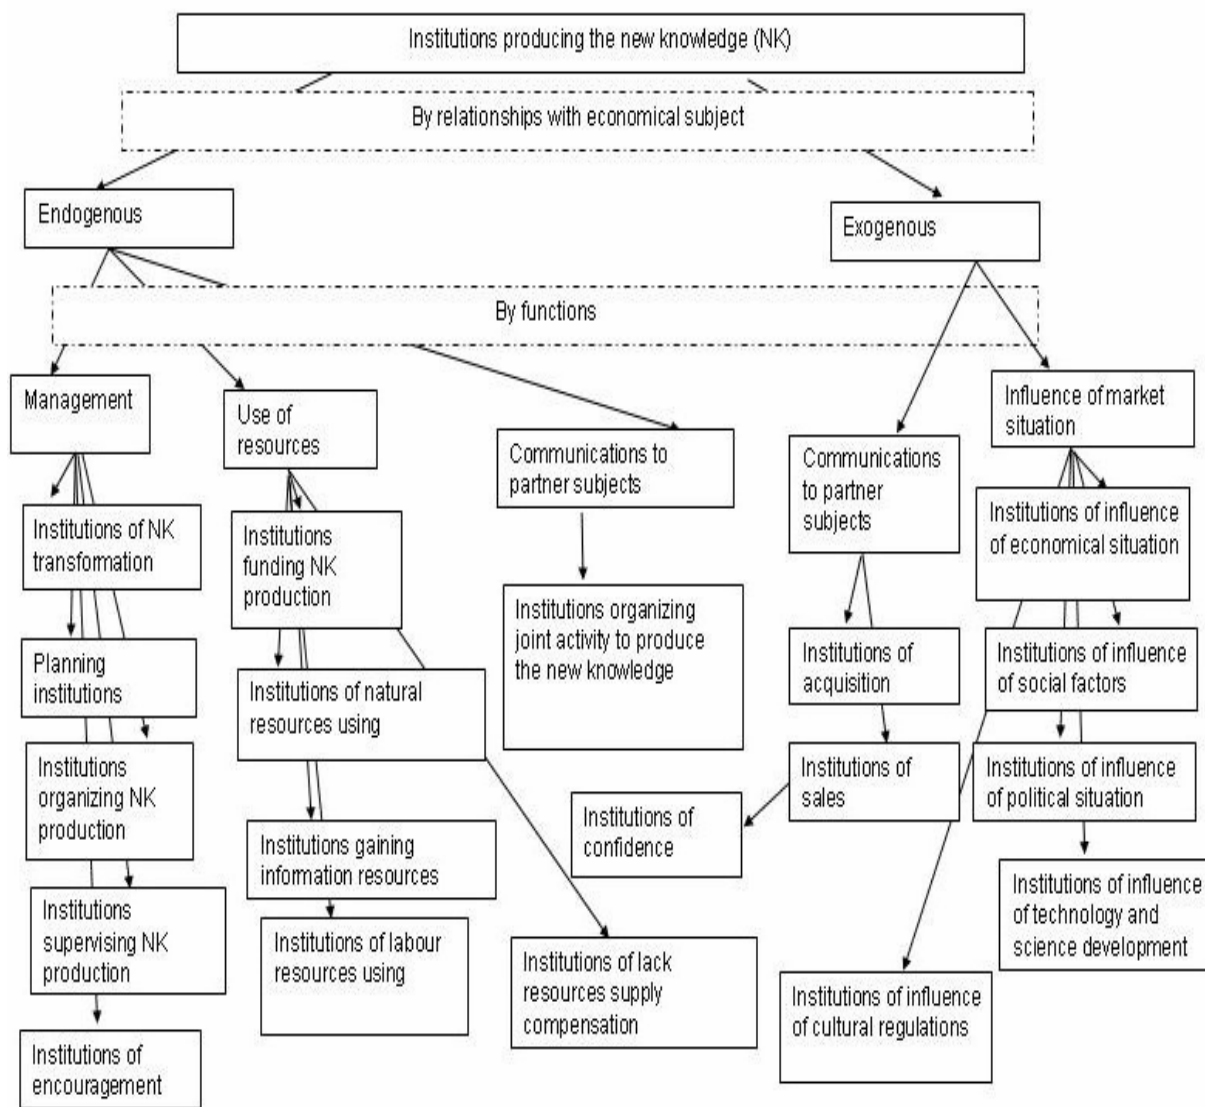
Institutions producing the new knowledge (NK)

By relationships with economical subject

Endogenous

Exogenous

By functions

Management

Use of resources

Communications to partner subjects

Communications to partner subjects

Influence of market situation

Institutions of NK transformation

Institutions funding NK production

Institutions organizing joint activity to produce the new knowledge

Institutions of influence of economical situation

Planning institutions

Institutions of natural resources using

Institutions of acquisition

Institutions of influence of social factors

Institutions organizing NK production

Institutions of sales

Institutions of influence of political situation

Institutions of confidence

Institutions gaining information resources

Institutions supervising NK production

Institutions of labour resources using

Institutions of influence of technology and science development

Institutions of lack resources supply compensation

Institutions of influence of cultural regulations

Institutions of encouragement